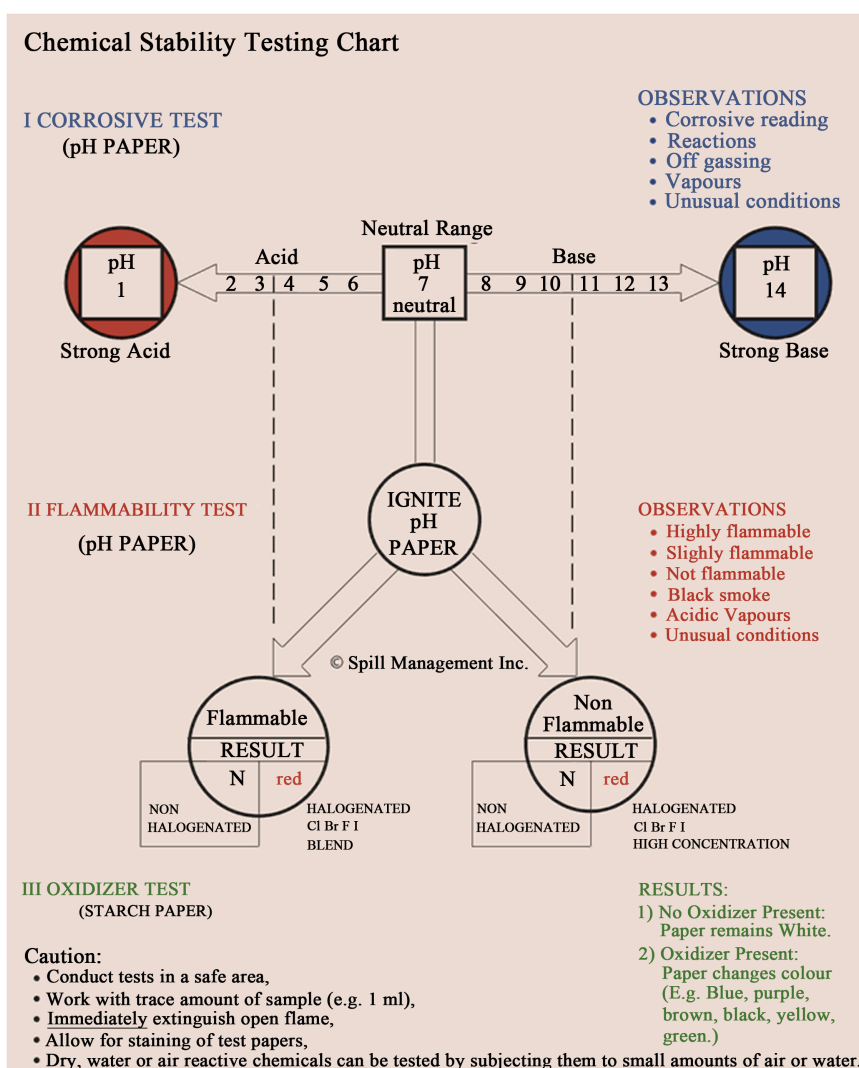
Chemical Stability Testing Chart

I CORROSIVE TEST
(pH PAPER)

OBSERVATIONS
• Corrosive reading
• Reactions
• Off gassing
• Vapours
• Unusual conditions

Neutral Range

pH
1
Strong Acid

Acid
2 3 4 5 6

pH
7
neutral

Base
8 9 10 11 12 13

pH
14
Strong Base

II FLAMMABILITY TEST
(pH PAPER)

IGNITE
pH
PAPER

OBSERVATIONS
• Highly flammable
• Slighly flammable
• Not flammable
• Black smoke
• Acidic Vapours
• Unusual conditions

© Spill Management Inc.

Flammable
RESULT
N red

NON HALOGENATED

HALOGENATED
Cl Br F I
BLEND

Non Flammable
RESULT
N red

NON HALOGENATED

HALOGENATED
Cl Br F I
HIGH CONCENTRATION

III OXIDIZER TEST
(STARCH PAPER)

RESULTS:
1) No Oxidizer Present: Paper remains White.
2) Oxidizer Present: Paper changes colour (E.g. Blue, purple, brown, black, yellow, green.)

Caution:
• Conduct tests in a safe area,
• Work with trace amount of sample (e.g. 1 ml),
• Immediately extinguish open flame,
• Allow for staining of test papers,
• Dry, water or air reactive chemicals can be tested by subjecting them to small amounts of air or water.